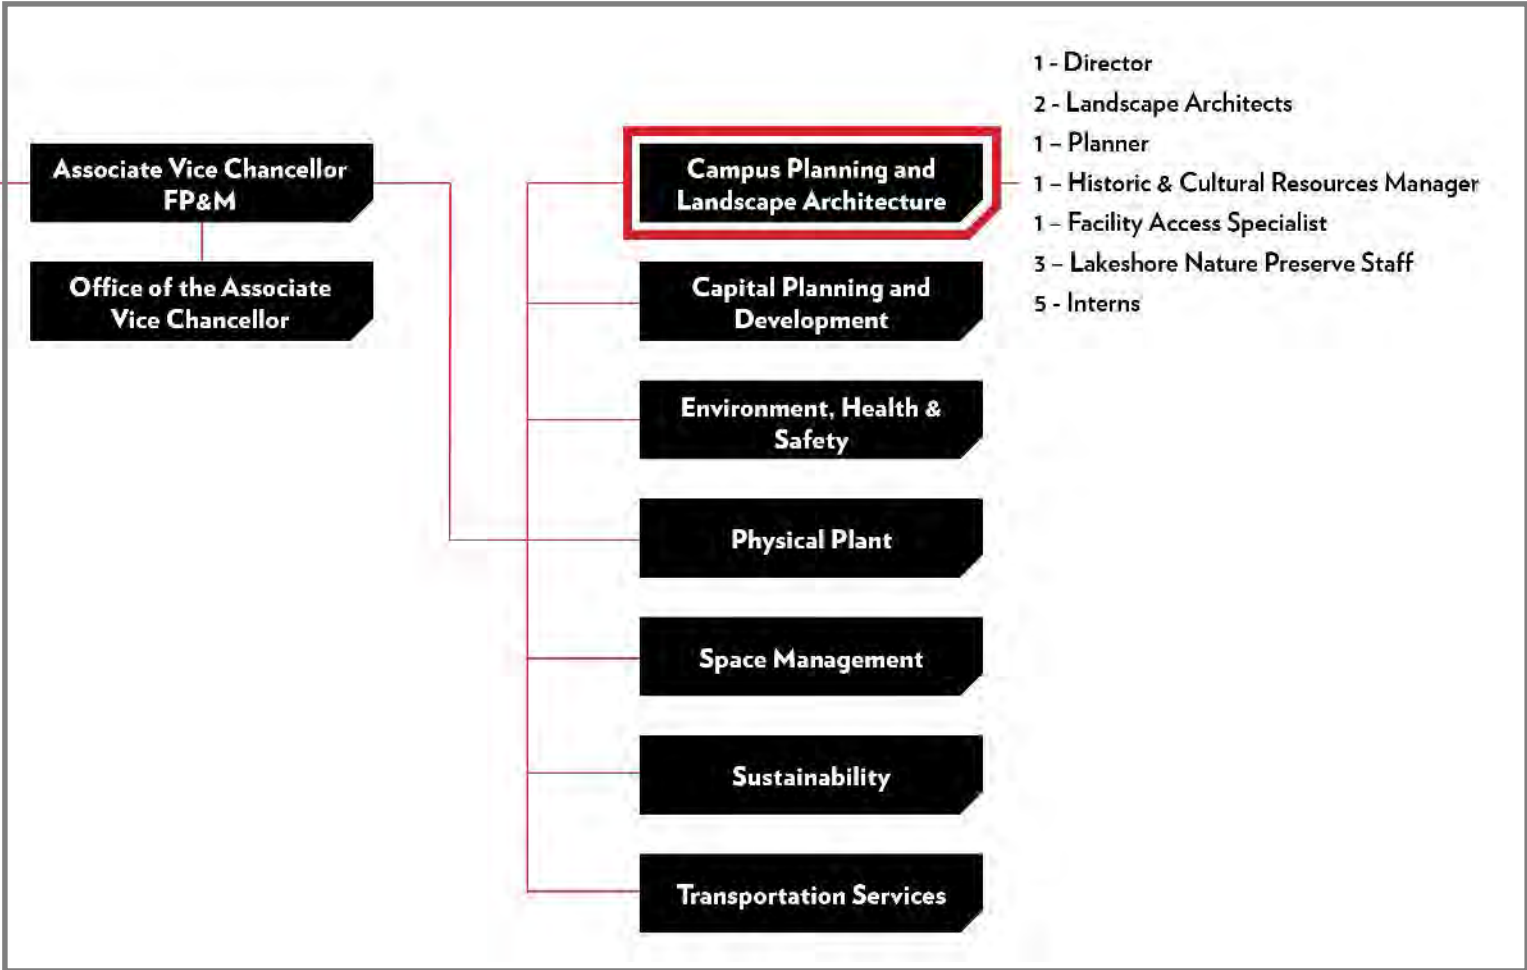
Associate Vice Chancellor FP&M

Office of the Associate Vice Chancellor

Campus Planning and Landscape Architecture

Capital Planning and Development

Environment, Health & Safety

Physical Plant

Space Management

Sustainability

Transportation Services

1 - Director
2 - Landscape Architects
1 – Planner
1 – Historic & Cultural Resources Manager
1 – Facility Access Specialist
3 – Lakeshore Nature Preserve Staff
5 - Interns